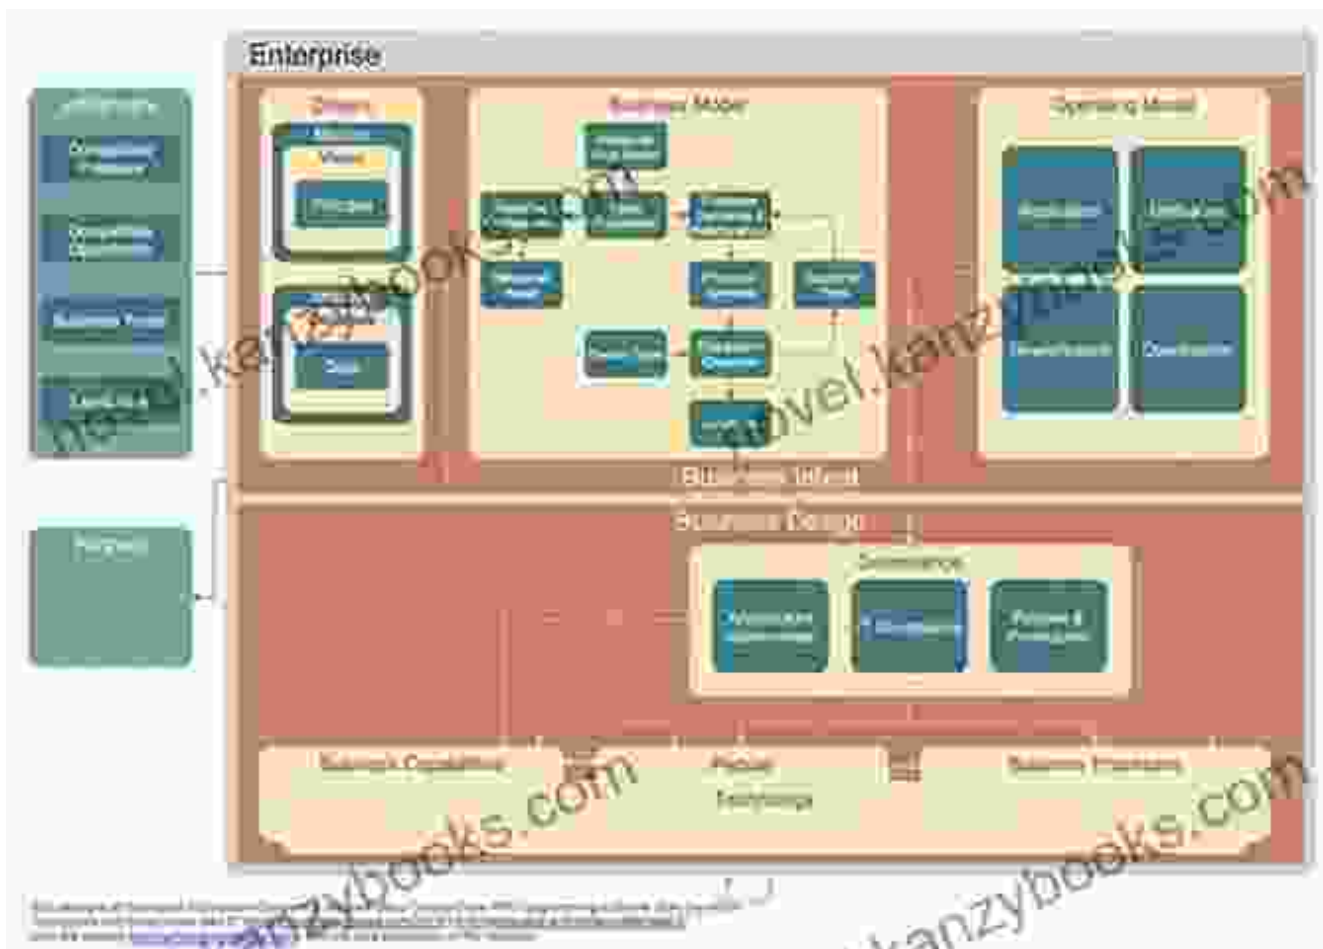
Enterprise

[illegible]

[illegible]

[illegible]

Business Value

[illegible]

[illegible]

Strategy

Mission

Vision

Principles

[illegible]

Goals

Business Model

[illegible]

Operating Model

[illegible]

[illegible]

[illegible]

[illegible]

Business Intent

Business Design

Governance

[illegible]

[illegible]

Policies & Procedures

Business Capabilities

People

Technology

Business Processes

kanzybooks.com

novel.kanzybooks.com

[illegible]